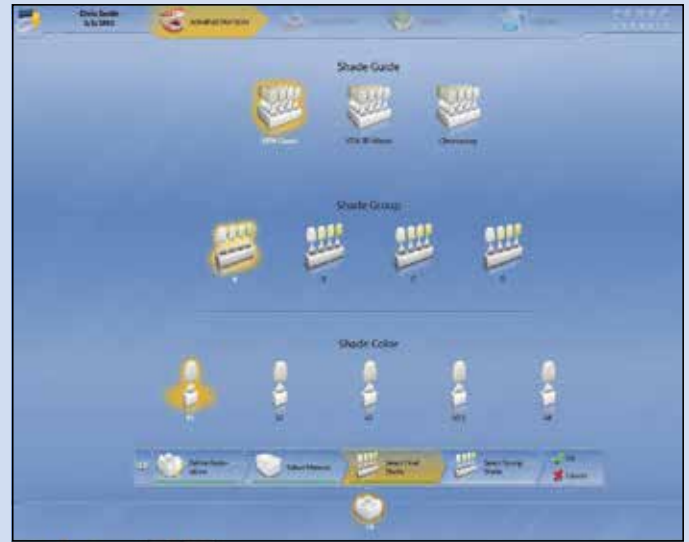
Chris Smith
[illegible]

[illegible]

Shade Guide

VITA Classic

VITA 3D-Master

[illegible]

Shade Group

A

B

C

D

Shade Color

A1

A2

A3

A3.5

A4

Define Restoration

Select Material

Select Final Shade

Select Strong Shade

OK

Cancel

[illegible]